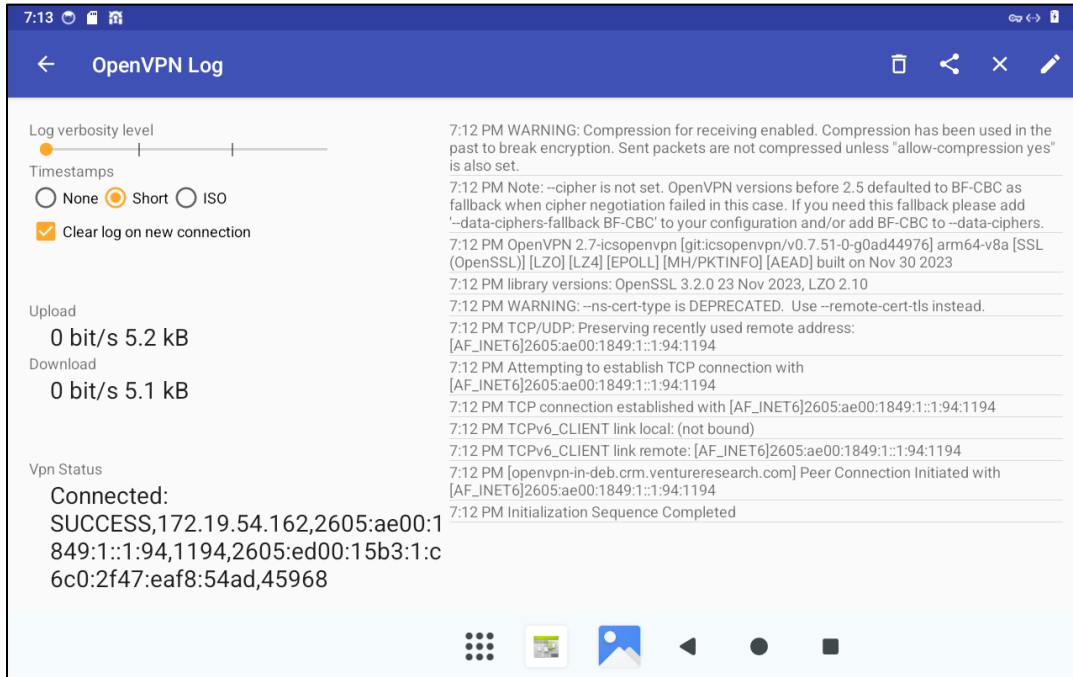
7:13

OpenVPN Log

Log verbosity level

Timestamps

None Short ISO

Clear log on new connection

Upload

0 bit/s 5.2 kB

Download

0 bit/s 5.1 kB

Vpn Status

Connected: SUCCESS,172.19.54.162,2605:ae00:1849:1::1:94,1194,2605:ed00:15b3:1:c6c0:2f47:eaf8:54ad,45968

7:12 PM WARNING: Compression for receiving enabled. Compression has been used in the past to break encryption. Sent packets are not compressed unless "allow-compression yes" is also set.

7:12 PM Note: --cipher is not set. OpenVPN versions before 2.5 defaulted to BF-CBC as fallback when cipher negotiation failed in this case. If you need this fallback please add '--data-ciphers-fallback BF-CBC' to your configuration and/or add BF-CBC to --data-ciphers.

7:12 PM OpenVPN 2.7-icsopenvpn [git:icsopenvpn/v0.7.51-0-g0ad44976] arm64-v8a [SSL (OpenSSL)] [LZO] [LZ4] [EPOLL] [MH/PKTINFO] [AEAD] built on Nov 30 2023

7:12 PM library versions: OpenSSL 3.2.0 23 Nov 2023, LZO 2.10

7:12 PM WARNING: --ns-cert-type is DEPRECATED. Use --remote-cert-tls instead.

7:12 PM TCP/UDP: Preserving recently used remote address: [AF_INET6]2605:ae00:1849:1::1:94:1194

7:12 PM Attempting to establish TCP connection with [AF_INET6]2605:ae00:1849:1::1:94:1194

7:12 PM TCP connection established with [AF_INET6]2605:ae00:1849:1::1:94:1194

7:12 PM TCPv6_CLIENT link local: (not bound)

7:12 PM TCPv6_CLIENT link remote: [AF_INET6]2605:ae00:1849:1::1:94:1194

7:12 PM [openvpn-in-deb.crm.ventureresearch.com] Peer Connection Initiated with [AF_INET6]2605:ae00:1849:1::1:94:1194

7:12 PM Initialization Sequence Completed